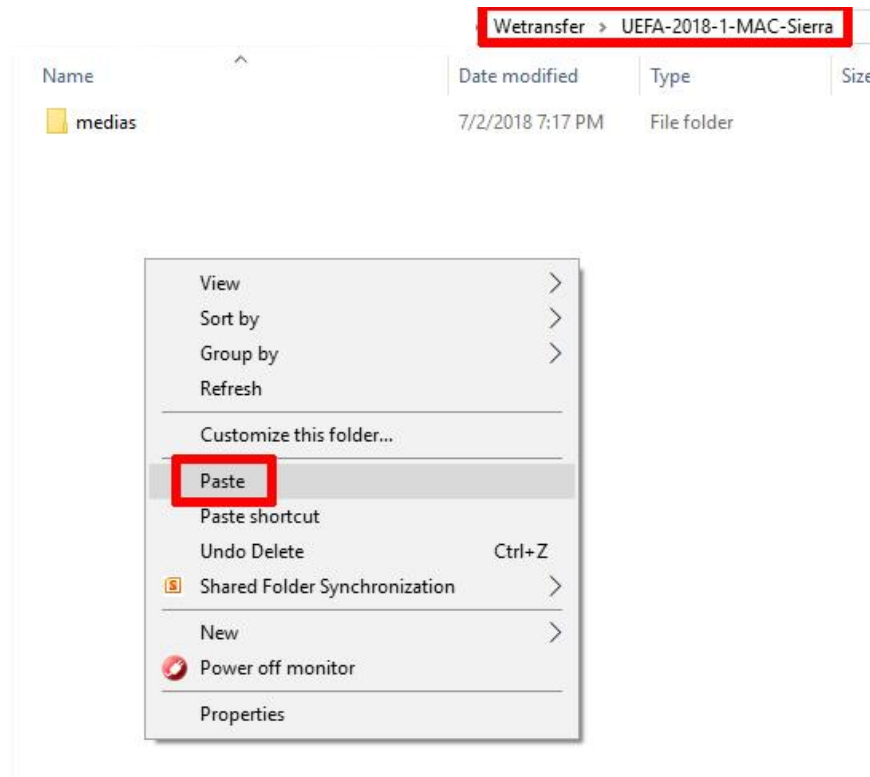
Wetransfer > UEFA-2018-1-MAC-Sierra

| Name | Date modified | Type | Size |
|---|---|---|---|
| medias | 7/2/2018 7:17 PM | File folder | |

View
Sort by
Group by
Refresh
Customize this folder...
Paste
Paste shortcut
Undo Delete Ctrl+Z
Shared Folder Synchronization
New
Power off monitor
Properties